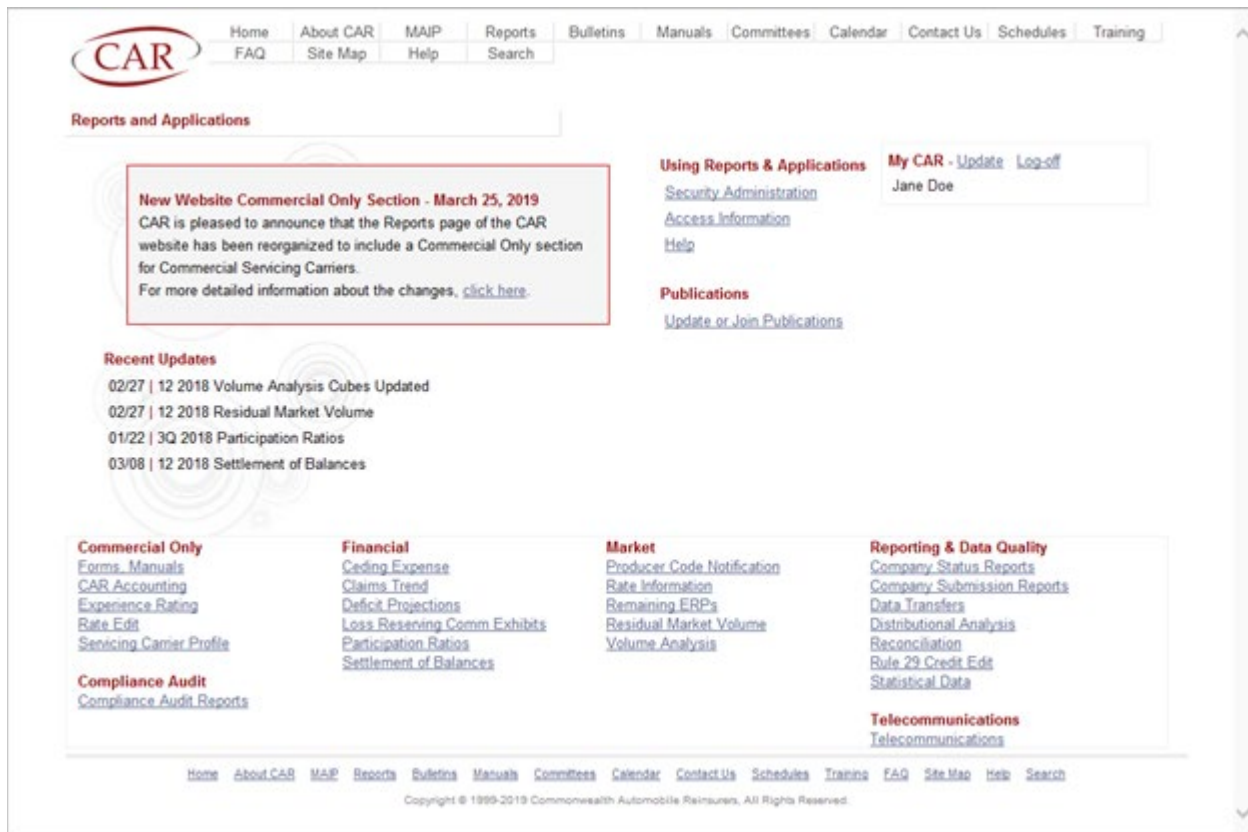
CAR

Home | About CAR | MAIP | Reports | Bulletins | Manuals | Committees | Calendar | Contact Us | Schedules | Training
FAQ | Site Map | Help | Search

Reports and Applications

New Website Commercial Only Section - March 25, 2019
CAR is pleased to announce that the Reports page of the CAR website has been reorganized to include a Commercial Only section for Commercial Servicing Carriers.
For more detailed information about the changes, click here.

Using Reports & Applications
Security Administration
Access Information
Help

Publications
Update or Join Publications

My CAR - Update Log-off
Jane Doe

Recent Updates
02/27 | 12 2018 Volume Analysis Cubes Updated
02/27 | 12 2018 Residual Market Volume
01/22 | 3Q 2018 Participation Ratios
03/08 | 12 2018 Settlement of Balances

Commercial Only
Forms, Manuals
CAR Accounting
Experience Rating
Rate Edit
Servicing Carrier Profile

Compliance Audit
Compliance Audit Reports

Financial
Ceding Expense
Claims Trend
Deficit Projections
Loss Reserving Comm Exhibits
Participation Ratios
Settlement of Balances

Market
Producer Code Notification
Rate Information
Remaining ERPs
Residual Market Volume
Volume Analysis

Reporting & Data Quality
Company Status Reports
Company Submission Reports
Data Transfers
Distributional Analysis
Reconciliation
Rule 29 Credit Edit
Statistical Data

Telecommunications
Telecommunications

Home About CAR MAIP Reports Bulletins Manuals Committees Calendar Contact Us Schedules Training FAQ Site Map Help Search

Copyright © 1999-2019 Commonwealth Automobile Reinsurers, All Rights Reserved.